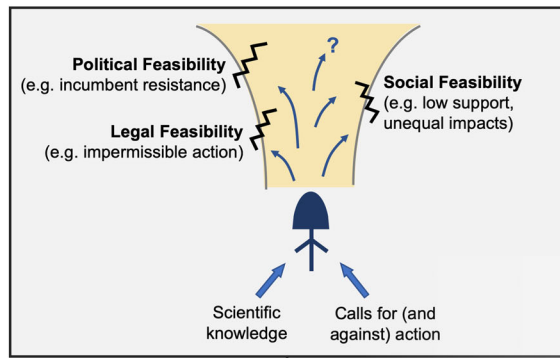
Political Feasibility
(e.g. incumbent resistance)

?

Social Feasibility
(e.g. low support, unequal impacts)

Legal Feasibility
(e.g. impermissible action)

Scientific knowledge

Calls for (and against) action